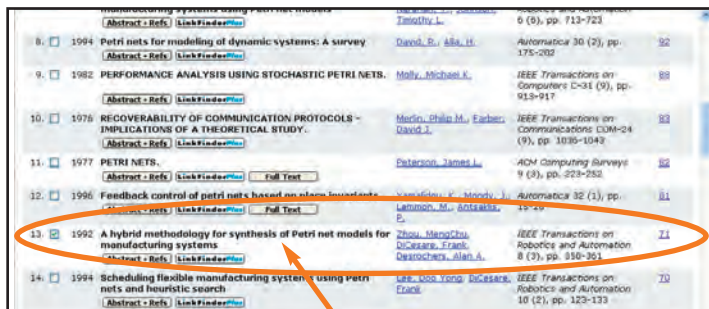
manufacturing systems using Petri net models | Abstract + Refs | LinkFinderPlus | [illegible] Timothy L. | 6 (6), pp. 713-723

| | | | | | |
|---|---|---|---|---|---|
| 8. | 1994 | Petri nets for modeling of dynamic systems: A survey<br>Abstract + Refs LinkFinderPlus | David, R., Alla, H. | Automatica 30 (2), pp. 175-202 | 92 |
| 9. | 1982 | PERFORMANCE ANALYSIS USING STOCHASTIC PETRI NETS.<br>Abstract + Refs LinkFinderPlus | Molly, Michael K. | IEEE Transactions on Computers C-31 (9), pp. 913-917 | 88 |
| 10. | 1976 | RECOVERABILITY OF COMMUNICATION PROTOCOLS - IMPLICATIONS OF A THEORETICAL STUDY.<br>Abstract + Refs LinkFinderPlus | Merlin, Philip M., Farber, David J. | IEEE Transactions on Communications COM-24 (9), pp. 1036-1043 | 83 |
| 11. | 1977 | PETRI NETS.<br>Abstract + Refs LinkFinderPlus Full Text | Peterson, James L. | ACM Computing Surveys 9 (3), pp. 223-252 | 82 |
| 12. | 1996 | Feedback control of petri nets based on place invariants<br>Abstract + Refs LinkFinderPlus Full Text | Yamalidou, K., Moody, J., Lemmon, M., Antsaklis, P. | Automatica 32 (1), pp. 15-28 | 81 |
| 13. | 1992 | A hybrid methodology for synthesis of Petri net models for manufacturing systems<br>Abstract + Refs LinkFinderPlus | Zhou, MengChu, DiCesare, Frank, Desrochers, Alan A. | IEEE Transactions on Robotics and Automation 8 (3), pp. 350-361 | 71 |
| 14. | 1994 | Scheduling flexible manufacturing systems using Petri nets and heuristic search<br>Abstract + Refs LinkFinderPlus | Lee, Doo Yong, DiCesare, Frank | IEEE Transactions on Robotics and Automation 10 (2), pp. 123-133 | 70 |